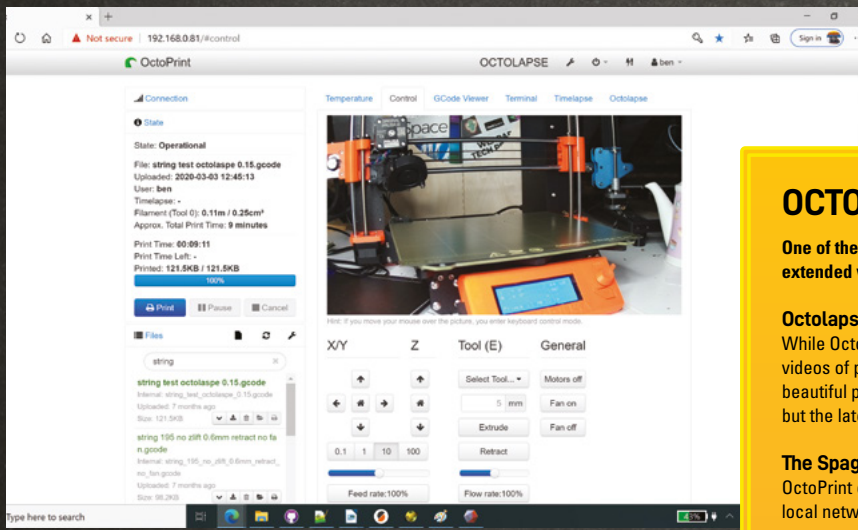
Not secure | 192.168.0.81/#control

Sign in

OctoPrint

OCTOLAPSE

ben

Connection

State

State: Operational

File: string test octolaspe 0.15.gcode
Uploaded: 2020-03-03 12:45:13
User: ben
Timelapse: -
Filament (Tool 0): 0.11m / 0.25cm³
Approx. Total Print Time: 9 minutes

Print Time: 00:09:11
Print Time Left: -
Printed: 121.5KB / 121.5KB

100%

Print | Pause | Cancel

Files

string

string test octolaspe 0.15.gcode
Internal: string_test_octolaspe_0.15.gcode
Uploaded: 7 months ago
Size: 121.5KB

string 195 no zlift 0.6mm retract no fan.gcode
Internal: string_195_no_zlift_0.6mm_retract_no_fan.gcode
Uploaded: 7 months ago
Size: 98.2KB

Temperature | Control | GCode Viewer | Terminal | Timelapse | Octolapse

Hint: If you move your mouse over the picture, you enter keyboard control mode.

X/Y | Z | Tool (E) | General

Select Tool...

Motors off

5 mm

Fan on

Extrude

Fan off

Retract

0.1 | 1 | 10 | 100

Feed rate:100%

Flow rate:100%

OCTO

One of the
extended v

Octolaps
While Octo
videos of p
beautiful p
but the late

The Spag
OctoPrint
local netw

Type here to search